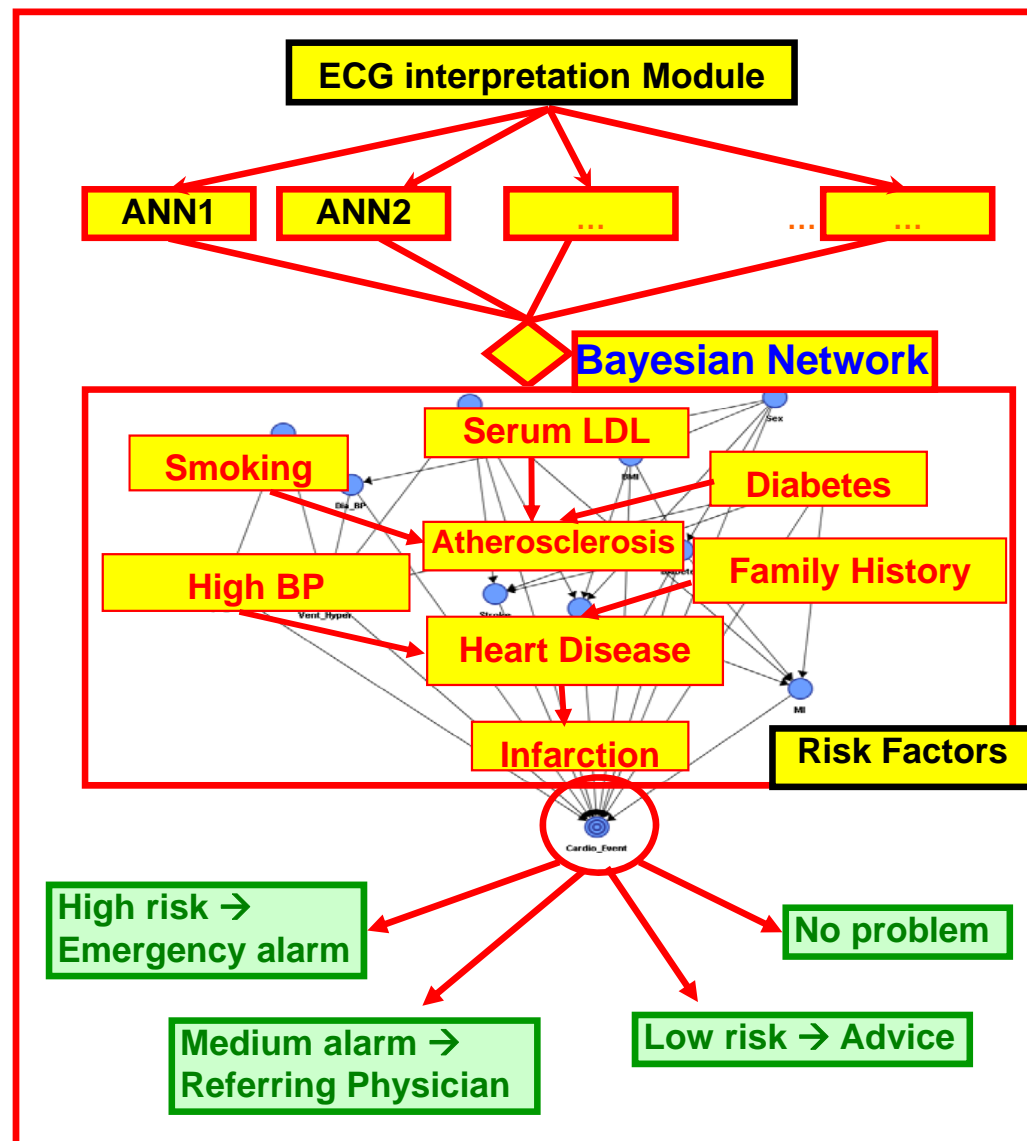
ECG interpretation Module

ANN1

ANN2

…

…

…

Bayesian Network

Sex

Serum LDL

Smoking

BMI

Dia_BP

Diabetes

Atherosclerosis

Family History

High BP

Vent_Hyper

Stroke

Heart Disease

MI

Infarction

Risk Factors

Cardio_Event

High risk → Emergency alarm

No problem

Medium alarm → Referring Physician

Low risk → Advice